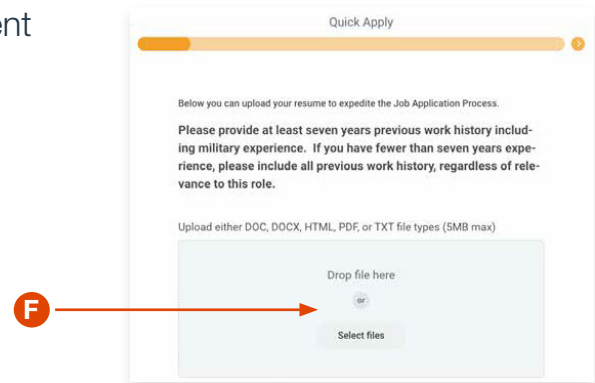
ent

Quick Apply

Below you can upload your resume to expedite the Job Application Process.

Please provide at least seven years previous work history including military experience. If you have fewer than seven years experience, please include all previous work history, regardless of relevance to this role.

Upload either DOC, DOCX, HTML, PDF, or TXT file types (5MB max)

Drop file here

or

Select files

F